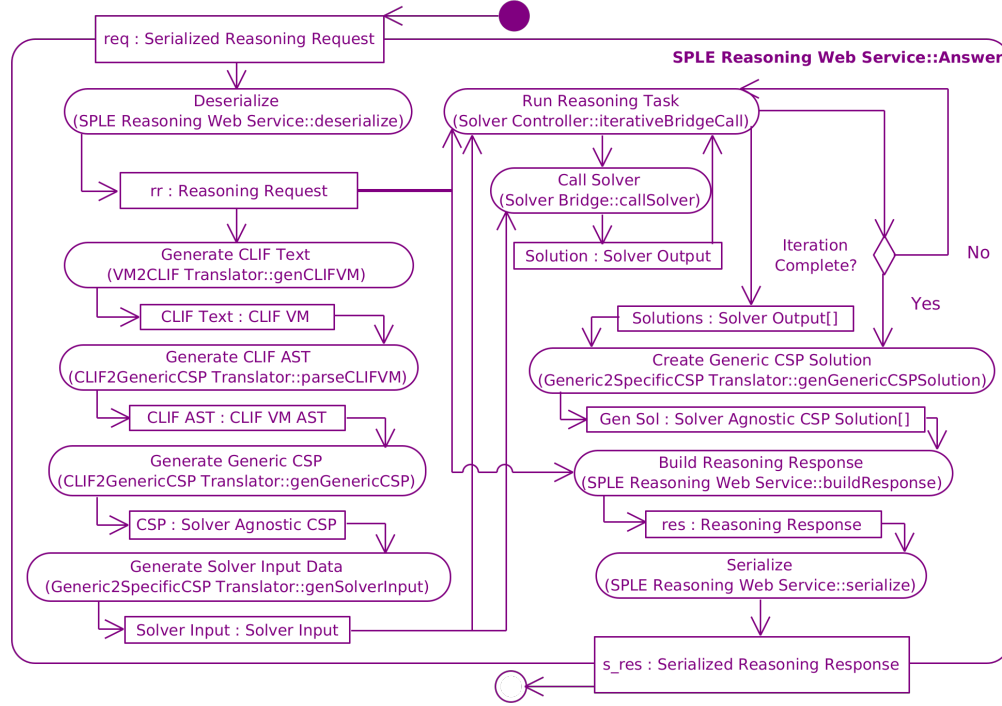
req : Serialized Reasoning Request

SPLE Reasoning Web Service::Answer

Deserialize
(SPLE Reasoning Web Service::deserialize)

rr : Reasoning Request

Generate CLIF Text
(VM2CLIF Translator::genCLIFVM)

CLIF Text : CLIF VM

Generate CLIF AST
(CLIF2GenericCSP Translator::parseCLIFVM)

CLIF AST : CLIF VM AST

Generate Generic CSP
(CLIF2GenericCSP Translator::genGenericCSP)

CSP : Solver Agnostic CSP

Generate Solver Input Data
(Generic2SpecificCSP Translator::genSolverInput)

Solver Input : Solver Input

Run Reasoning Task
(Solver Controller::iterativeBridgeCall)

Call Solver
(Solver Bridge::callSolver)

Solution : Solver Output

Iteration Complete?

No

Yes

Solutions : Solver Output[]

Create Generic CSP Solution
(Generic2SpecificCSP Translator::genGenericCSPSolution)

Gen Sol : Solver Agnostic CSP Solution[]

Build Reasoning Response
(SPLE Reasoning Web Service::buildResponse)

res : Reasoning Response

Serialize
(SPLE Reasoning Web Service::serialize)

s_res : Serialized Reasoning Response